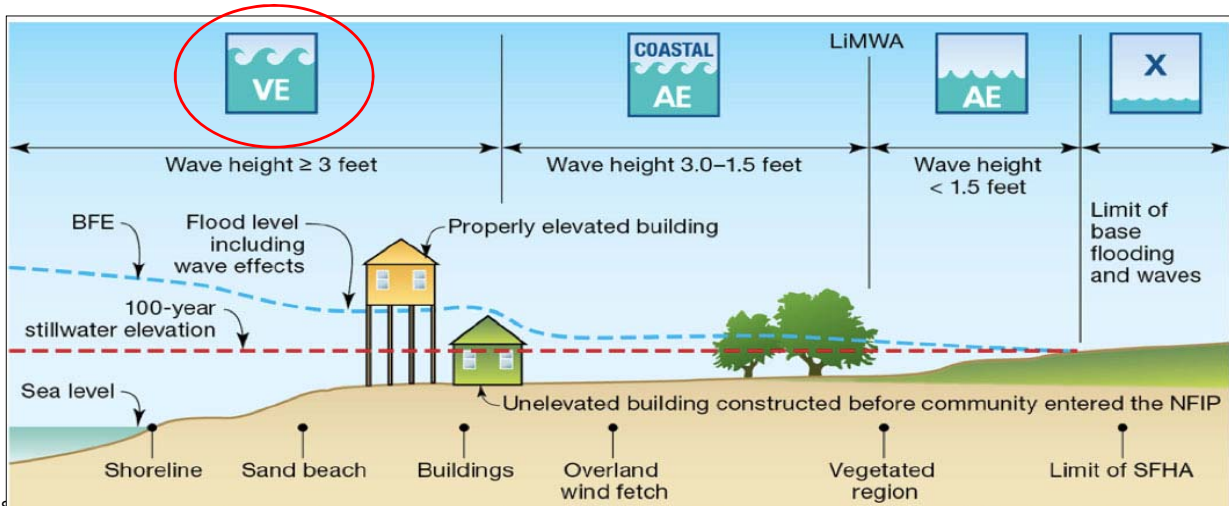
VE

COASTAL AE

LiMWA

AE

X

Wave height ≥ 3 feet

Wave height 3.0–1.5 feet

Wave height < 1.5 feet

Limit of base flooding and waves

BFE

Flood level including wave effects

Properly elevated building

100-year stillwater elevation

Sea level

Unelevated building constructed before community entered the NFIP

Shoreline

Sand beach

Buildings

Overland wind fetch

Vegetated region

Limit of SFHA